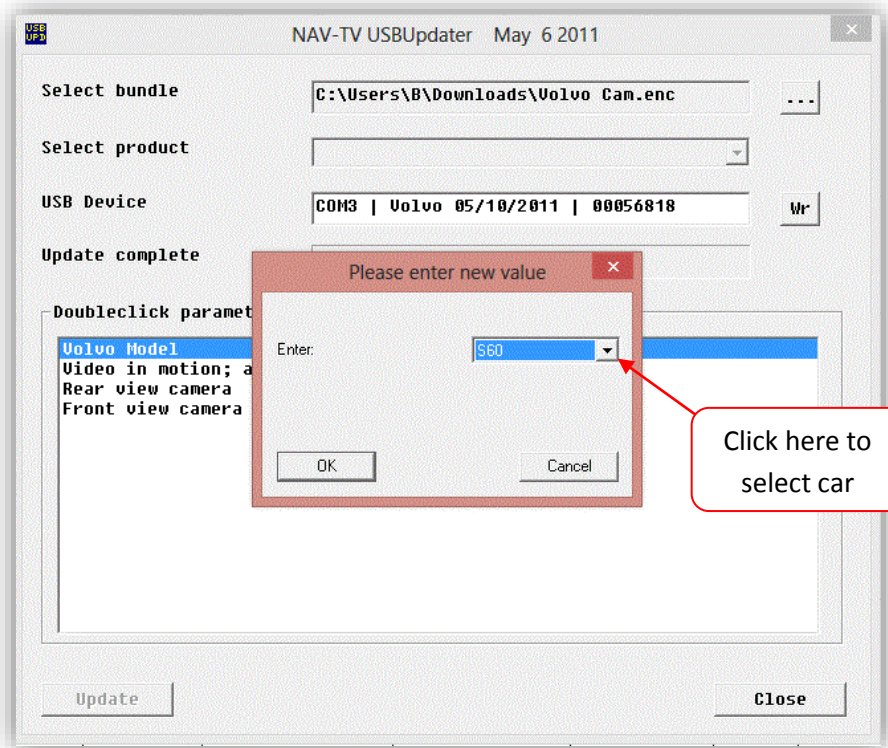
USB UPD

NAV-TV USBUpdater May 6 2011

×

Select bundle

C:\Users\B\Downloads\Volvo Cam.enc

...

Select product

USB Device

COM3 | Volvo 05/10/2011 | 00056818

Wr

Update complete

Doubleclick paramet

Volvo Model
Video in motion; a
Rear view camera
Front view camera

Please enter new value

×

Enter:

S60

OK

Cancel

Click here to select car

Update

Close